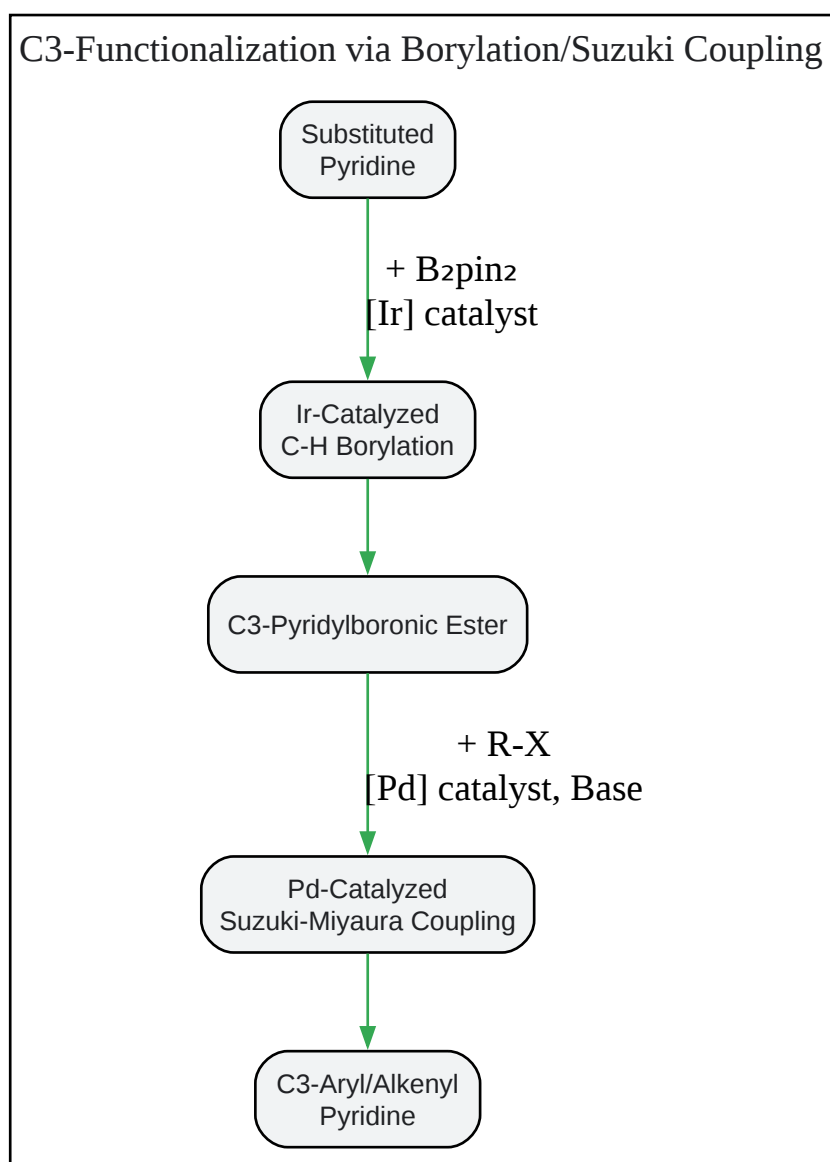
C3-Functionalization via Borylation/Suzuki Coupling

Substituted Pyridine

+ $B_2pin_2$
[Ir] catalyst

Ir-Catalyzed C-H Borylation

C3-Pyridylboronic Ester

+ R-X
[Pd] catalyst, Base

Pd-Catalyzed Suzuki-Miyaura Coupling

C3-Aryl/Alkenyl Pyridine